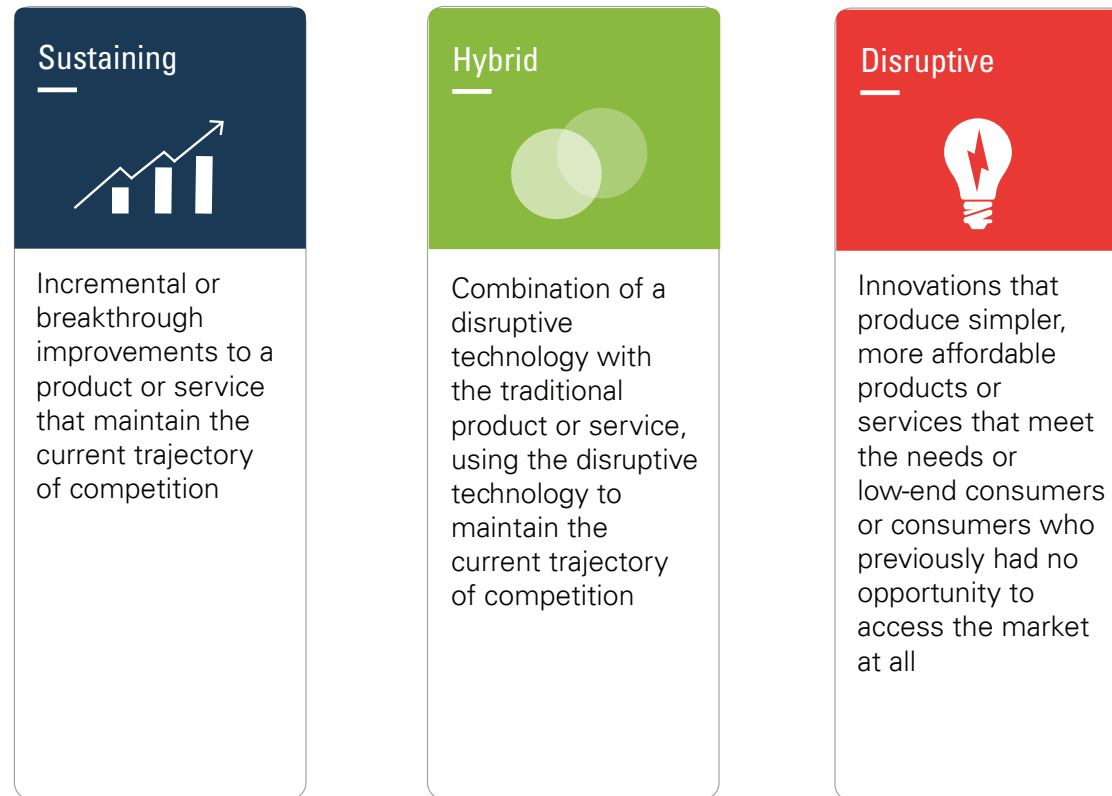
Sustaining

Incremental or breakthrough improvements to a product or service that maintain the current trajectory of competition

Hybrid

Combination of a disruptive technology with the traditional product or service, using the disruptive technology to maintain the current trajectory of competition

Disruptive

Innovations that produce simpler, more affordable products or services that meet the needs or low-end consumers or consumers who previously had no opportunity to access the market at all